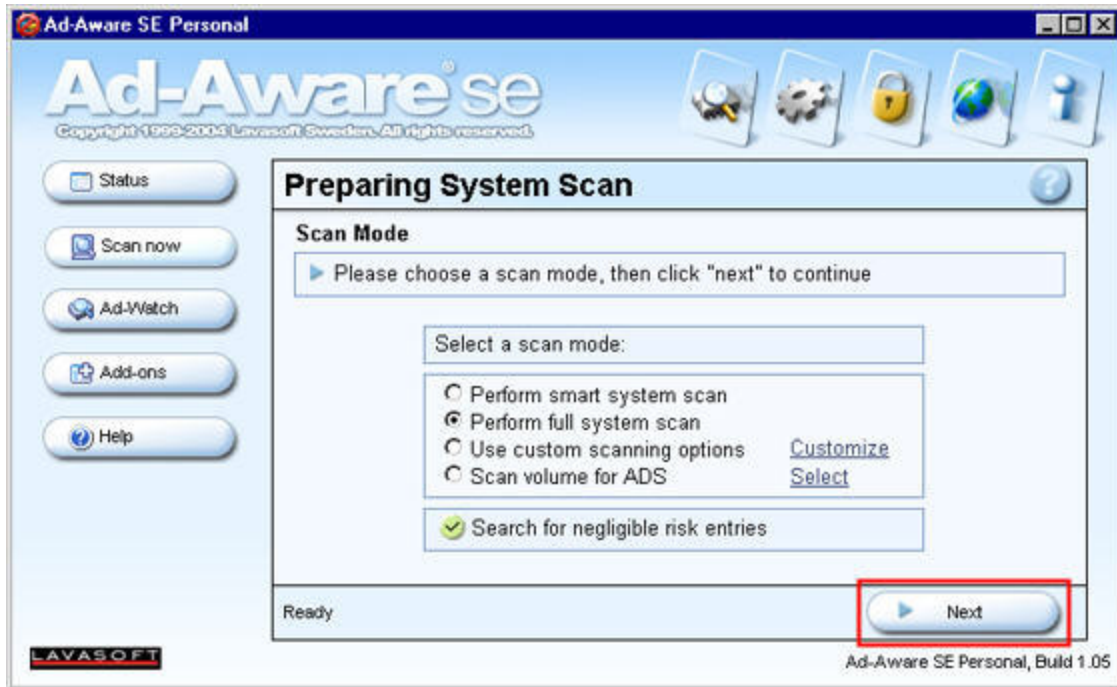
Ad-Aware SE Personal

Ad-Aware se

Copyright 1999-2004 Lavasoft Sweden. All rights reserved.

Status

Scan now

Ad-Watch

Add-ons

Help

Preparing System Scan

Scan Mode

Please choose a scan mode, then click "next" to continue

Select a scan mode:

Perform smart system scan

Perform full system scan

Use custom scanning options Customize

Scan volume for ADS Select

Search for negligible risk entries

Ready

Next

LAVASOFT

Ad-Aware SE Personal, Build 1.05